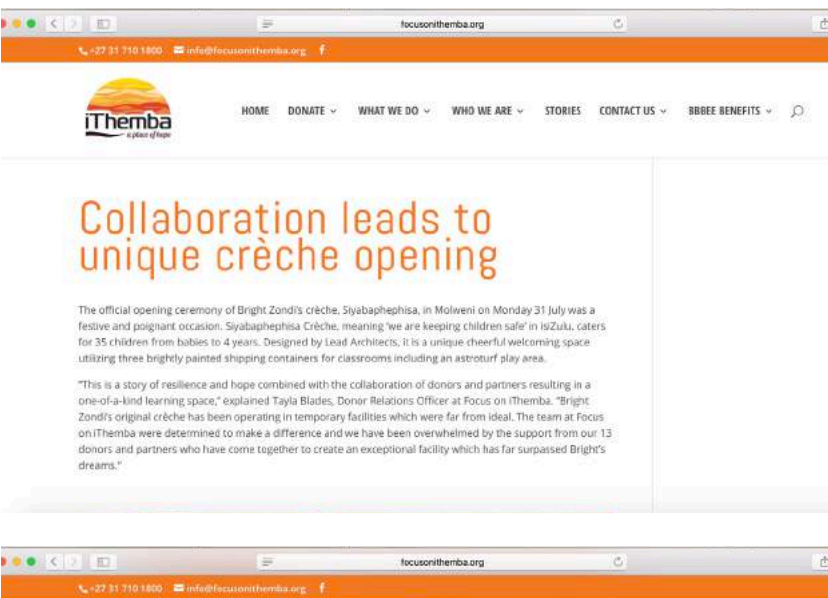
focusonithemba.org

+27 31 710 1800 info@focusonithemba.org f

iThemba
a place of hope

HOME DONATE WHAT WE DO WHO WE ARE STORIES CONTACT US BBBEE BENEFITS

Collaboration leads to unique crèche opening

The official opening ceremony of Bright Zondi's crèche, Siyabaphephisa, in Molweni on Monday 31 July was a festive and poignant occasion. Siyabaphephisa Crèche, meaning 'we are keeping children safe' in isiZulu, caters for 35 children from babies to 4 years. Designed by Lead Architects, it is a unique cheerful welcoming space utilizing three brightly painted shipping containers for classrooms including an astroturf play area.

"This is a story of resilience and hope combined with the collaboration of donors and partners resulting in a one-of-a-kind learning space," explained Tayla Blades, Donor Relations Officer at Focus on iThemba. "Bright Zondi's original crèche has been operating in temporary facilities which were far from ideal. The team at Focus on iThemba were determined to make a difference and we have been overwhelmed by the support from our 13 donors and partners who have come together to create an exceptional facility which has far surpassed Bright's dreams."

focusonithemba.org

+27 31 710 1800 info@focusonithemba.org f